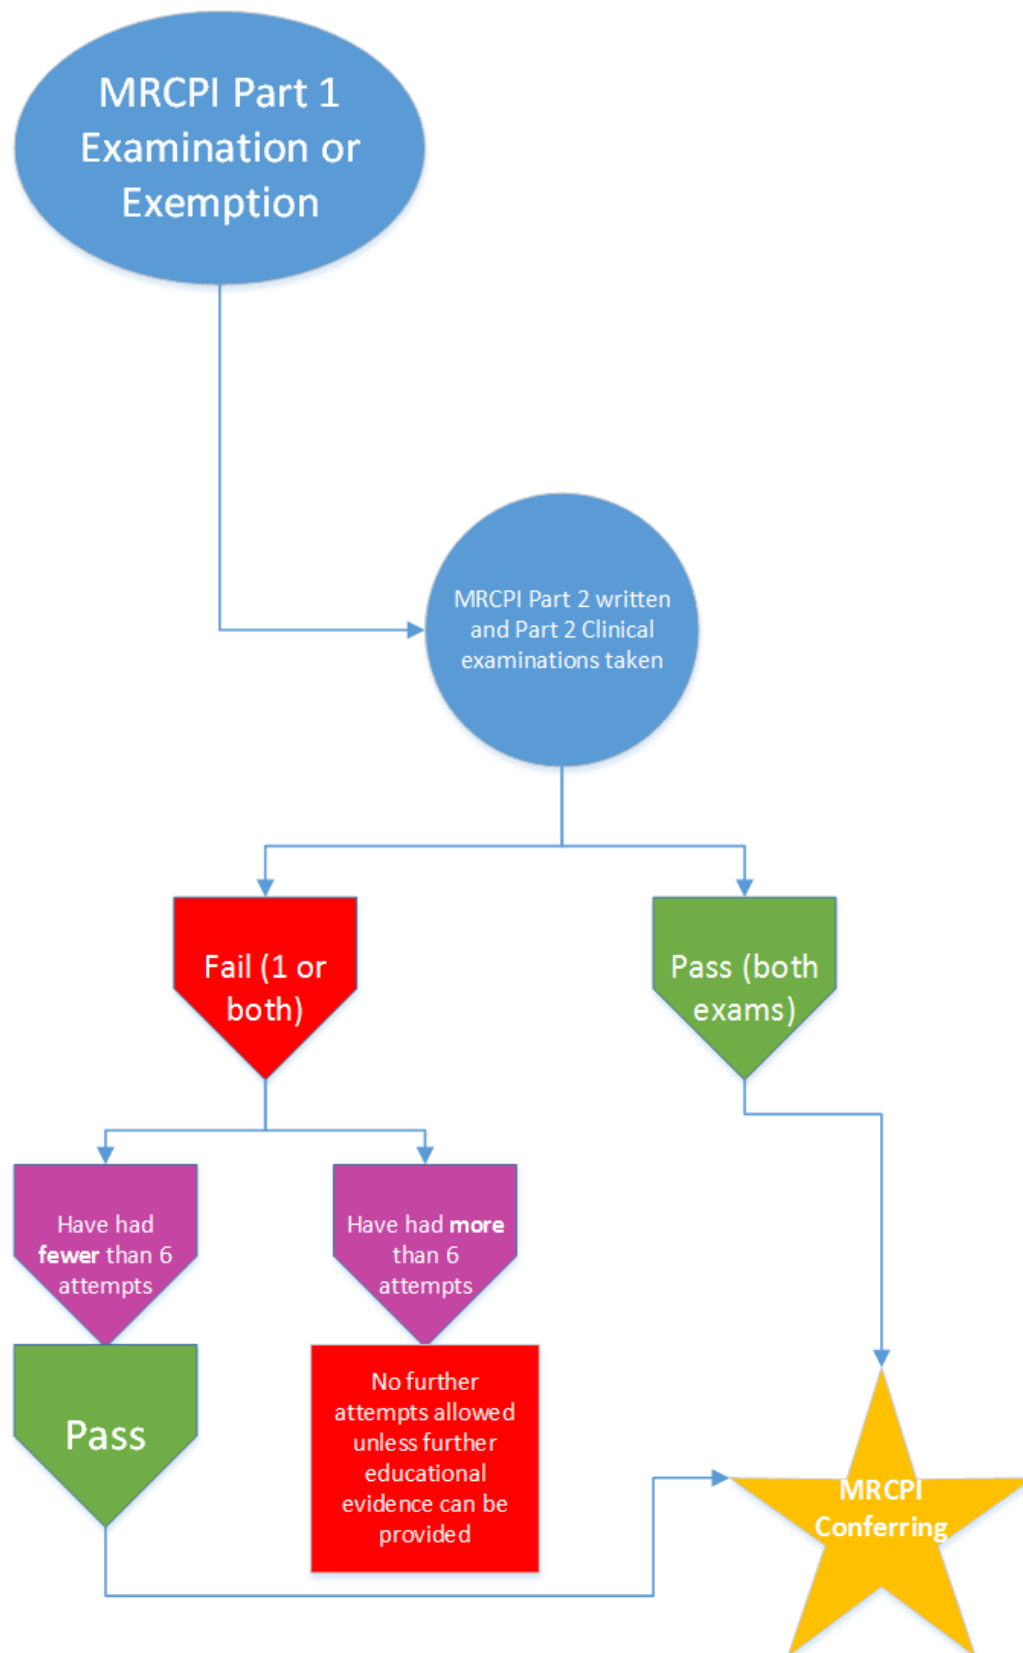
MRCPI Part 1 Examination or Exemption

MRCPI Part 2 written and Part 2 Clinical examinations taken

Fail (1 or both)

Pass (both exams)

Have had **fewer** than 6 attempts

Have had **more** than 6 attempts

Pass

No further attempts allowed unless further educational evidence can be provided

MRCPI Conferring